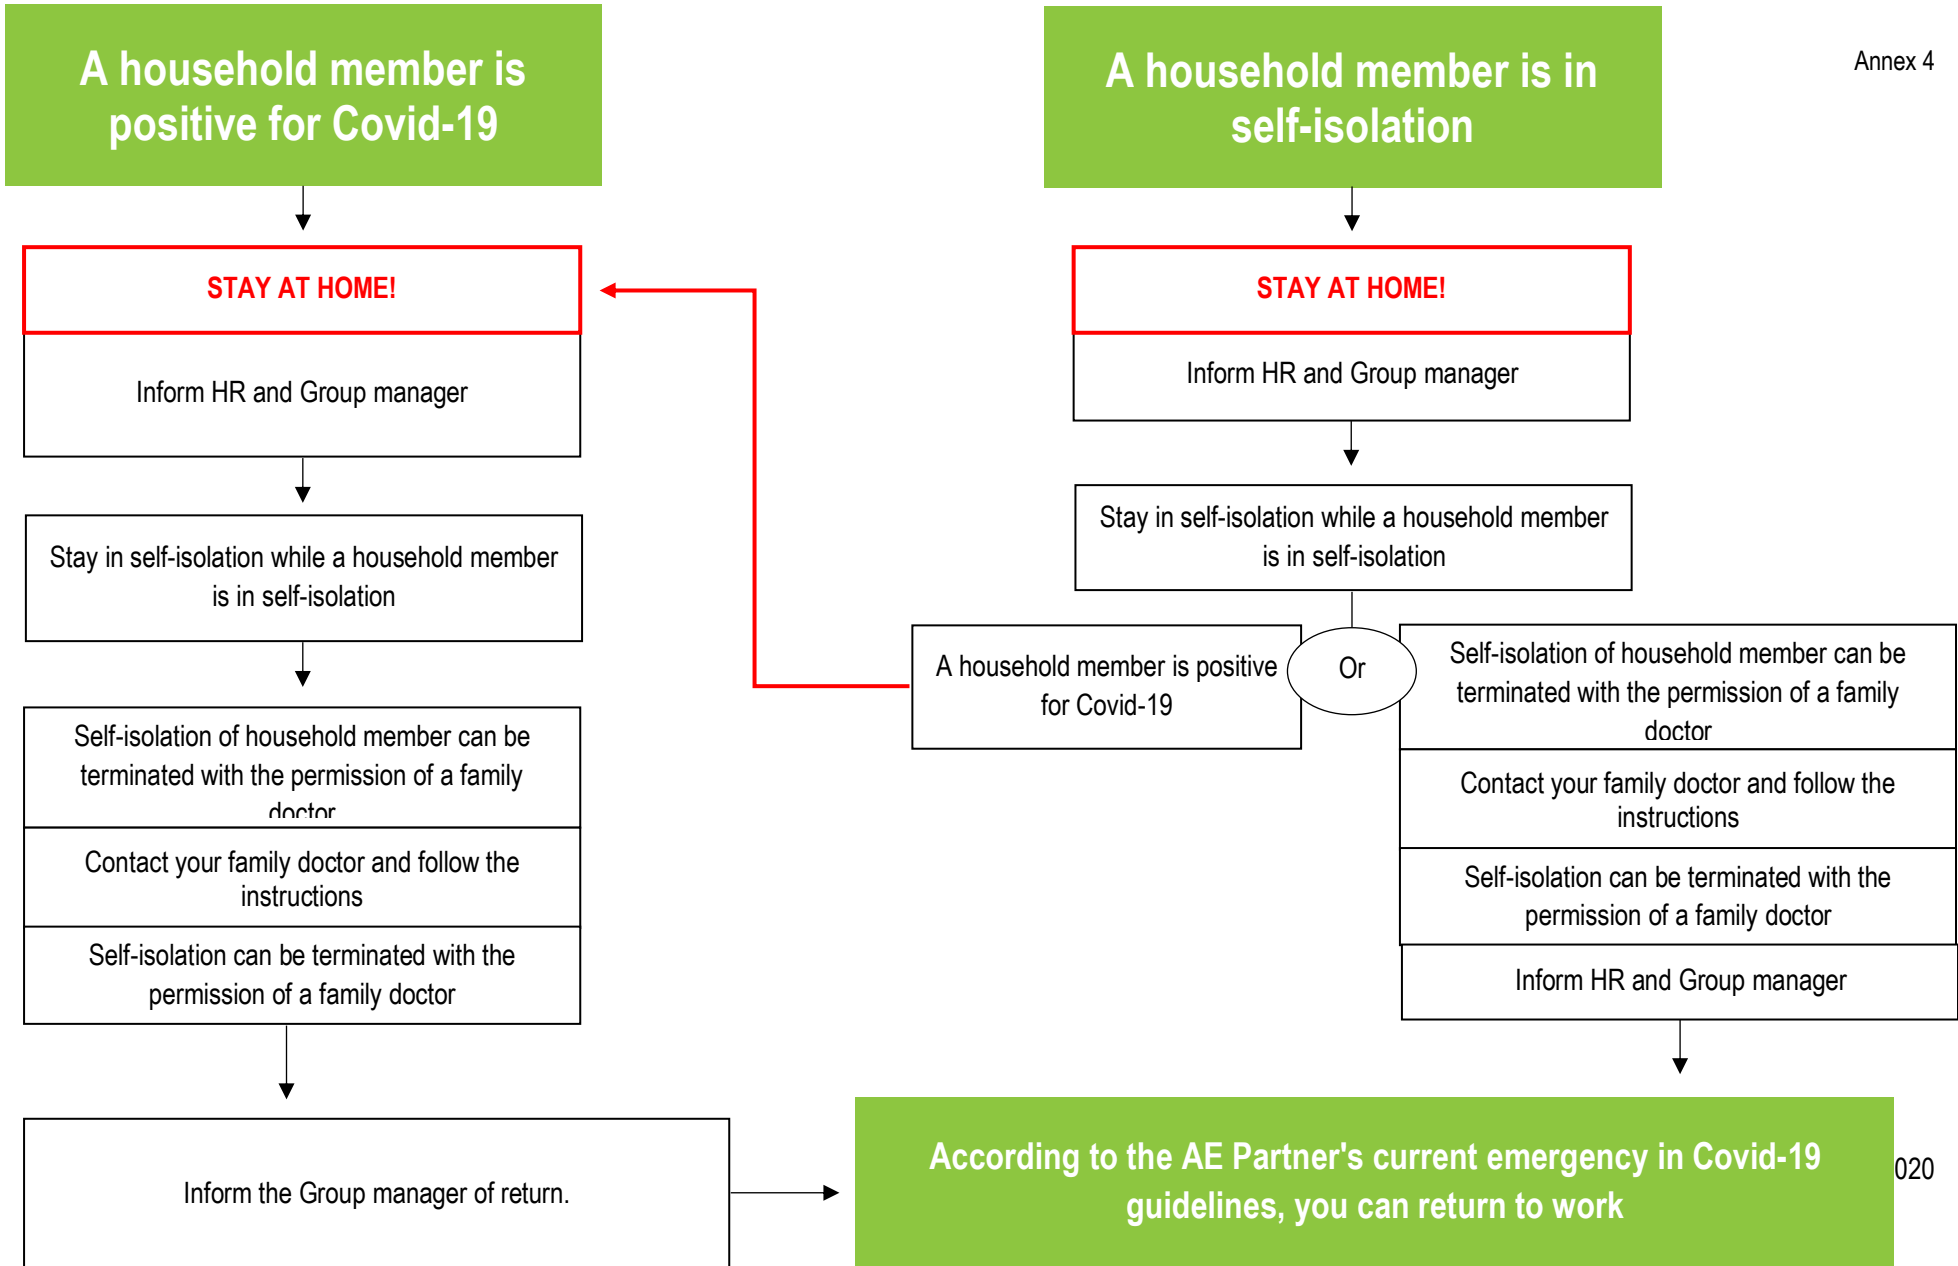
A household member is positive for Covid-19

STAY AT HOME!

Inform HR and Group manager

Stay in self-isolation while a household member is in self-isolation

Self-isolation of household member can be terminated with the permission of a family doctor

Contact your family doctor and follow the instructions

Self-isolation can be terminated with the permission of a family doctor

Inform the Group manager of return.

A household member is in self-isolation

Annex 4

STAY AT HOME!

Inform HR and Group manager

Stay in self-isolation while a household member is in self-isolation

A household member is positive for Covid-19

Or

Self-isolation of household member can be terminated with the permission of a family doctor

Contact your family doctor and follow the instructions

Self-isolation can be terminated with the permission of a family doctor

Inform HR and Group manager

According to the AE Partner's current emergency in Covid-19 guidelines, you can return to work

020